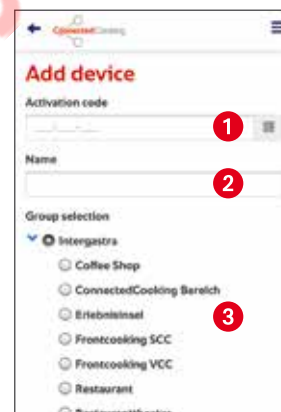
ConnectedCooking

Add device

Activation code

___-___-___

1

Name

2

Group selection

Intergastra

Coffee Shop

ConnectedCooking Bereich

Erlebnisinsel

3

Frontcooking SCC

Frontcooking VCC

Restaurant

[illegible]